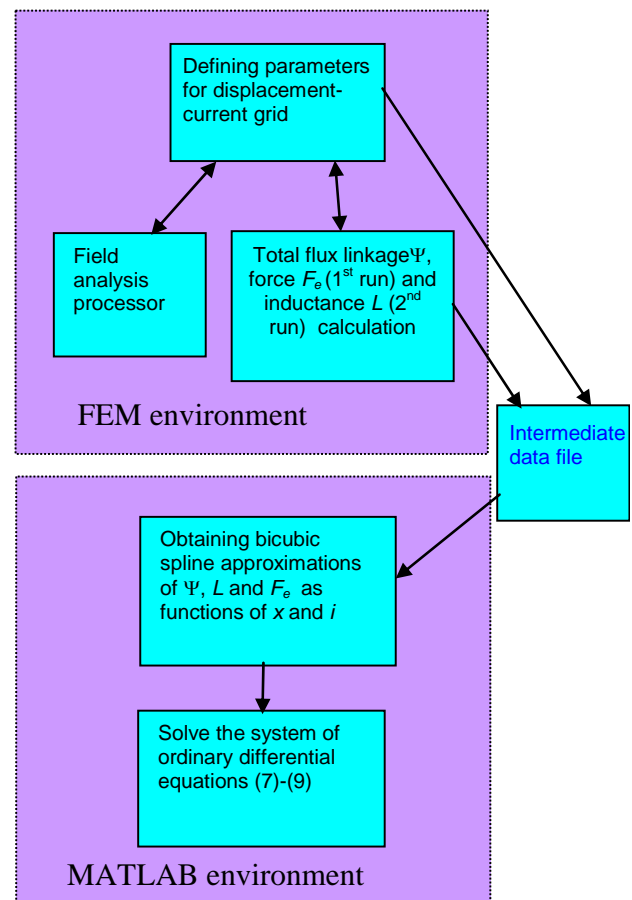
Defining parameters for displacement-current grid

Field analysis processor

Total flux linkage$\Psi$, force $F_e$ (1$^{st}$ run) and inductance $L$ (2$^{nd}$ run) calculation

FEM environment

Intermediate data file

Obtaining bicubic spline approximations of $\Psi$, $L$ and $F_e$ as functions of $x$ and $i$

Solve the system of ordinary differential equations (7)-(9)

MATLAB environment